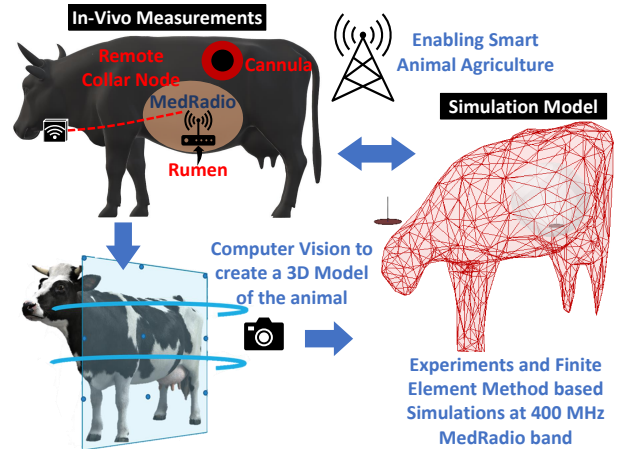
In-Vivo Measurements

Remote Collar Node

Cannula

MedRadio

Rumen

Enabling Smart Animal Agriculture

Simulation Model

Computer Vision to create a 3D Model of the animal

Experiments and Finite Element Method based Simulations at 400 MHz MedRadio band